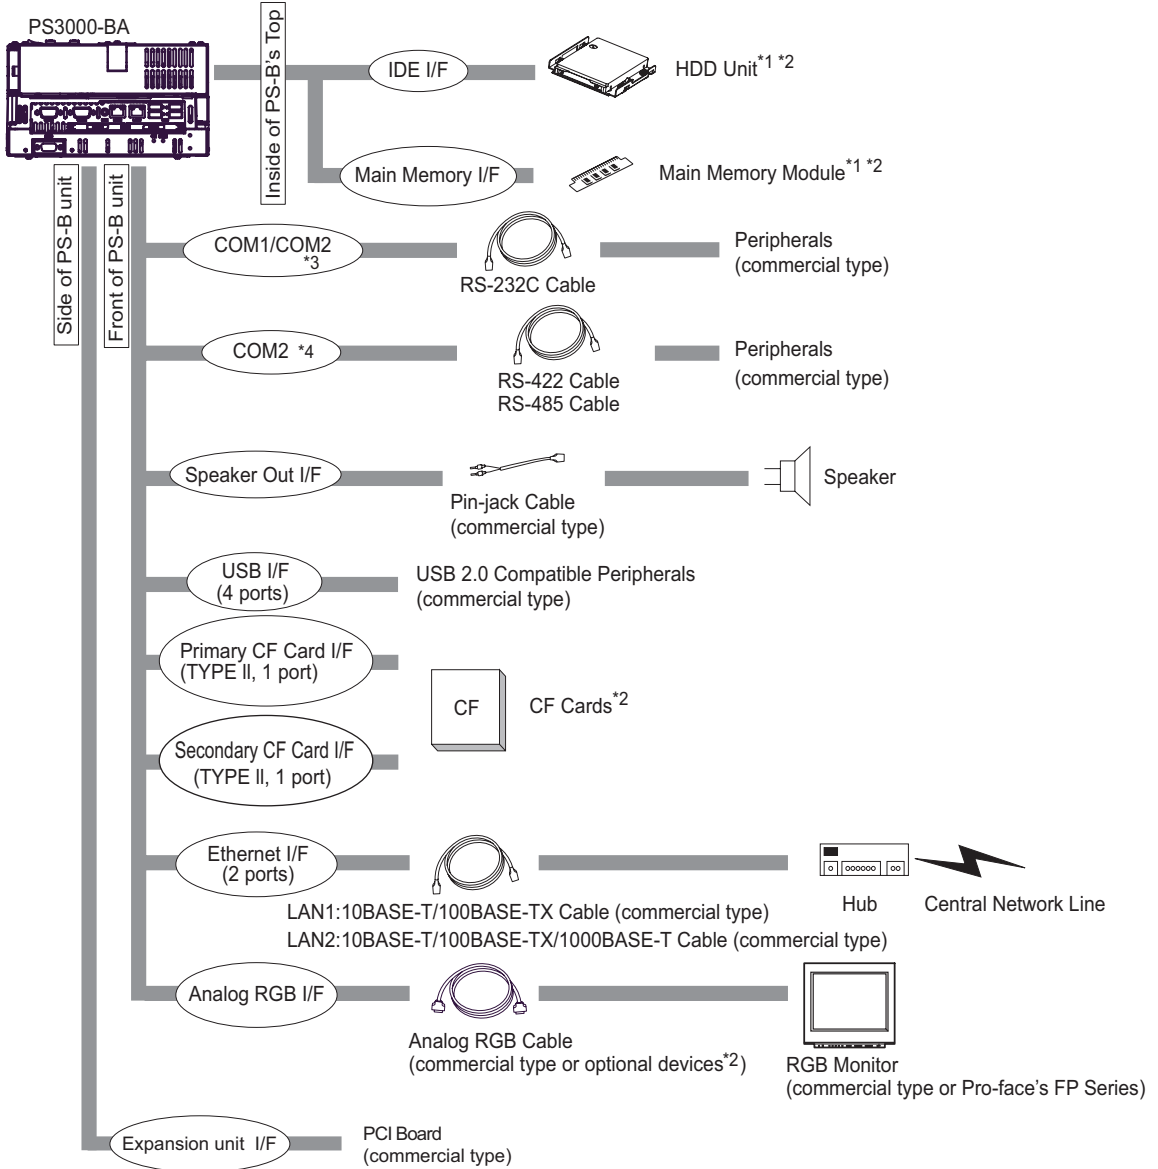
PS3000-BA

Inside of PS-B's Top

IDE I/F

HDD Unit$^{*1 *2}$

Main Memory I/F

Main Memory Module$^{*1 *2}$

Side of PS-B unit

Front of PS-B unit

COM1/COM2 *3

RS-232C Cable

Peripherals (commercial type)

COM2 *4

RS-422 Cable
RS-485 Cable

Peripherals (commercial type)

Speaker Out I/F

Pin-jack Cable (commercial type)

Speaker

USB I/F (4 ports)

USB 2.0 Compatible Peripherals (commercial type)

Primary CF Card I/F (TYPE II, 1 port)

CF

CF Cards$^{*2}$

Secondary CF Card I/F (TYPE II, 1 port)

Ethernet I/F (2 ports)

Hub

Central Network Line

LAN1:10BASE-T/100BASE-TX Cable (commercial type)
LAN2:10BASE-T/100BASE-TX/1000BASE-T Cable (commercial type)

Analog RGB I/F

Analog RGB Cable (commercial type or optional devices$^{*2}$)

RGB Monitor (commercial type or Pro-face's FP Series)

Expansion unit I/F

PCI Board (commercial type)